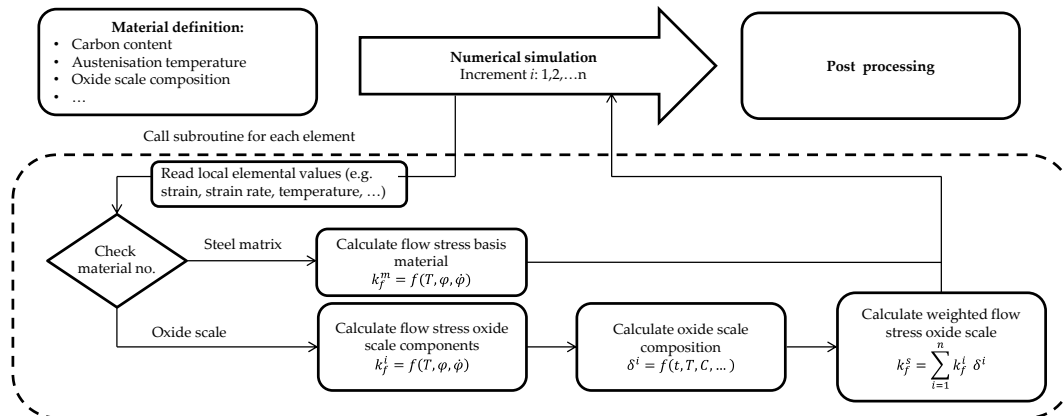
**Material definition:**
- Carbon content
- Austenisation temperature
- Oxide scale composition
- …

**Numerical simulation**
Increment *i*: 1,2,…n

**Post processing**

Call subroutine for each element

Read local elemental values (e.g. strain, strain rate, temperature, …)

Check material no.

Steel matrix

Calculate flow stress basis material
$k_f^m = f(T, \varphi, \dot{\varphi})$

Oxide scale

Calculate flow stress oxide scale components
$k_f^i = f(T, \varphi, \dot{\varphi})$

Calculate oxide scale composition
$\delta^i = f(t, T, C, \dots)$

Calculate weighted flow stress oxide scale
$k_f^s = \sum_{i=1}^{n} k_f^i \, \delta^i$